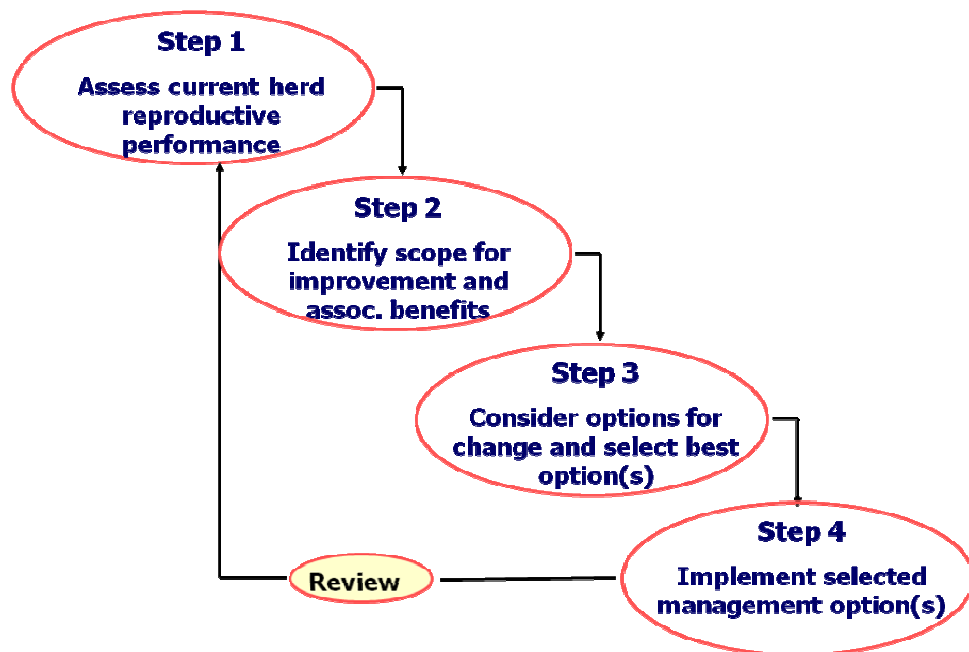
Step 1

Assess current herd reproductive performance

Step 2

Identify scope for improvement and assoc. benefits

Step 3

Consider options for change and select best option(s)

Step 4

Implement selected management option(s)

Review